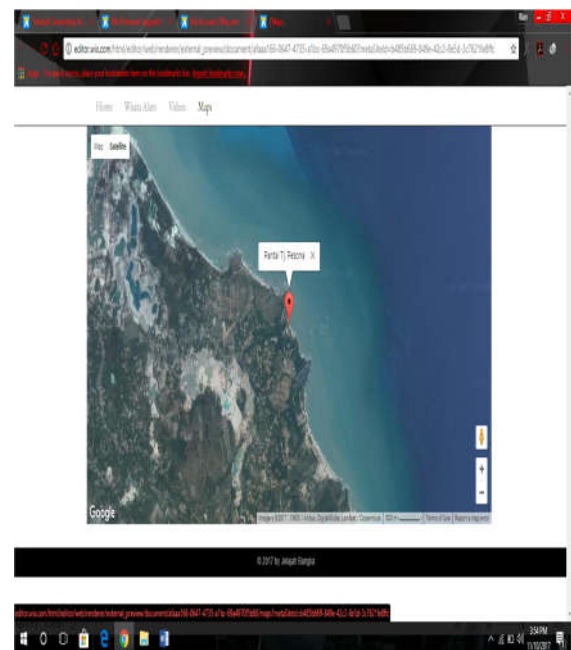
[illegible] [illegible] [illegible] Maps

editor.wix.com/html/editor/web/renderer/external_preview/document/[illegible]

Apps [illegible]

Home Wisata Alam Video Maps

Map Satellite

Pantai Tj Pesona ×

Google

Imagery ©2017 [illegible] | Terms of Use | Report a map error

© 2017 by Jelajah Bangka

editor.wix.com/html/editor/web/renderer/external_preview/document/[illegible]

3:54 PM
11/10/2017